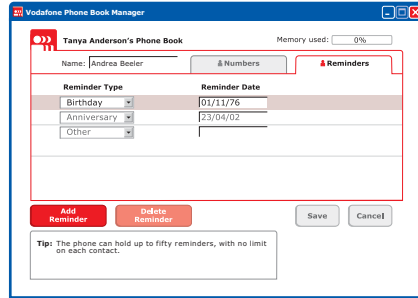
Vodafone Phone Book Manager

Tanya Anderson's Phone Book

Memory used: 0%

Name: Andrea Beeler

Numbers

Reminders

| Reminder Type | Reminder Date |
|---|---|
| Birthday | 01/11/76 |
| Anniversary | 23/04/02 |
| Other | |

Add Reminder

Delete Reminder

Save

Cancel

Tip: The phone can hold up to fifty reminders, with no limit on each contact.